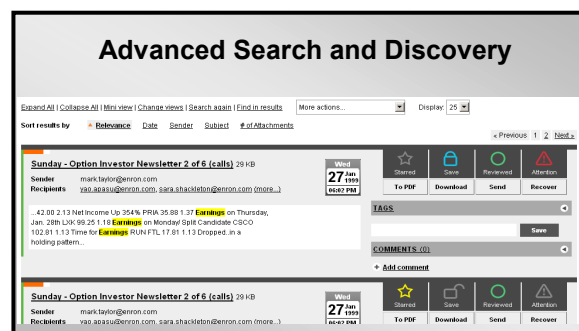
Advanced Search and Discovery

Expand All | Collapse All | Mini view | Change views | Search again | Find in results

More actions...

Display: 25

Sort results by Relevance Date Sender Subject # of Attachments

« Previous 1 2 Next »

Sunday - Option Investor Newsletter 2 of 6 (calls) 29 KB

Sender mark.taylor@enron.com
Recipients yao.apasu@enron.com, sara.shackleton@enron.com (more...)

Wed 27 Jan 1999 06:02 PM

Starred Save Reviewed Attention
To PDF Download Send Recover

...42.00 2.13 Net Income Up 354% PRIA 35.88 1.37 Earnings on Thursday, Jan. 28th LXK 99.25 1.18 Earnings on Monday! Split Candidate CSCO 102.81 1.13 Time for Earnings RUN FTL 17.81 1.13 Dropped...in a holding pattern...

TAGS

Save

COMMENTS (0)

+ Add comment

Sunday - Option Investor Newsletter 2 of 6 (calls) 29 KB

Sender mark.taylor@enron.com
Recipients yao.apasu@enron.com, sara.shackleton@enron.com (more...)

Wed 27 Jan 1999 06:02 PM

Starred Save Reviewed Attention
To PDF Download Send Recover